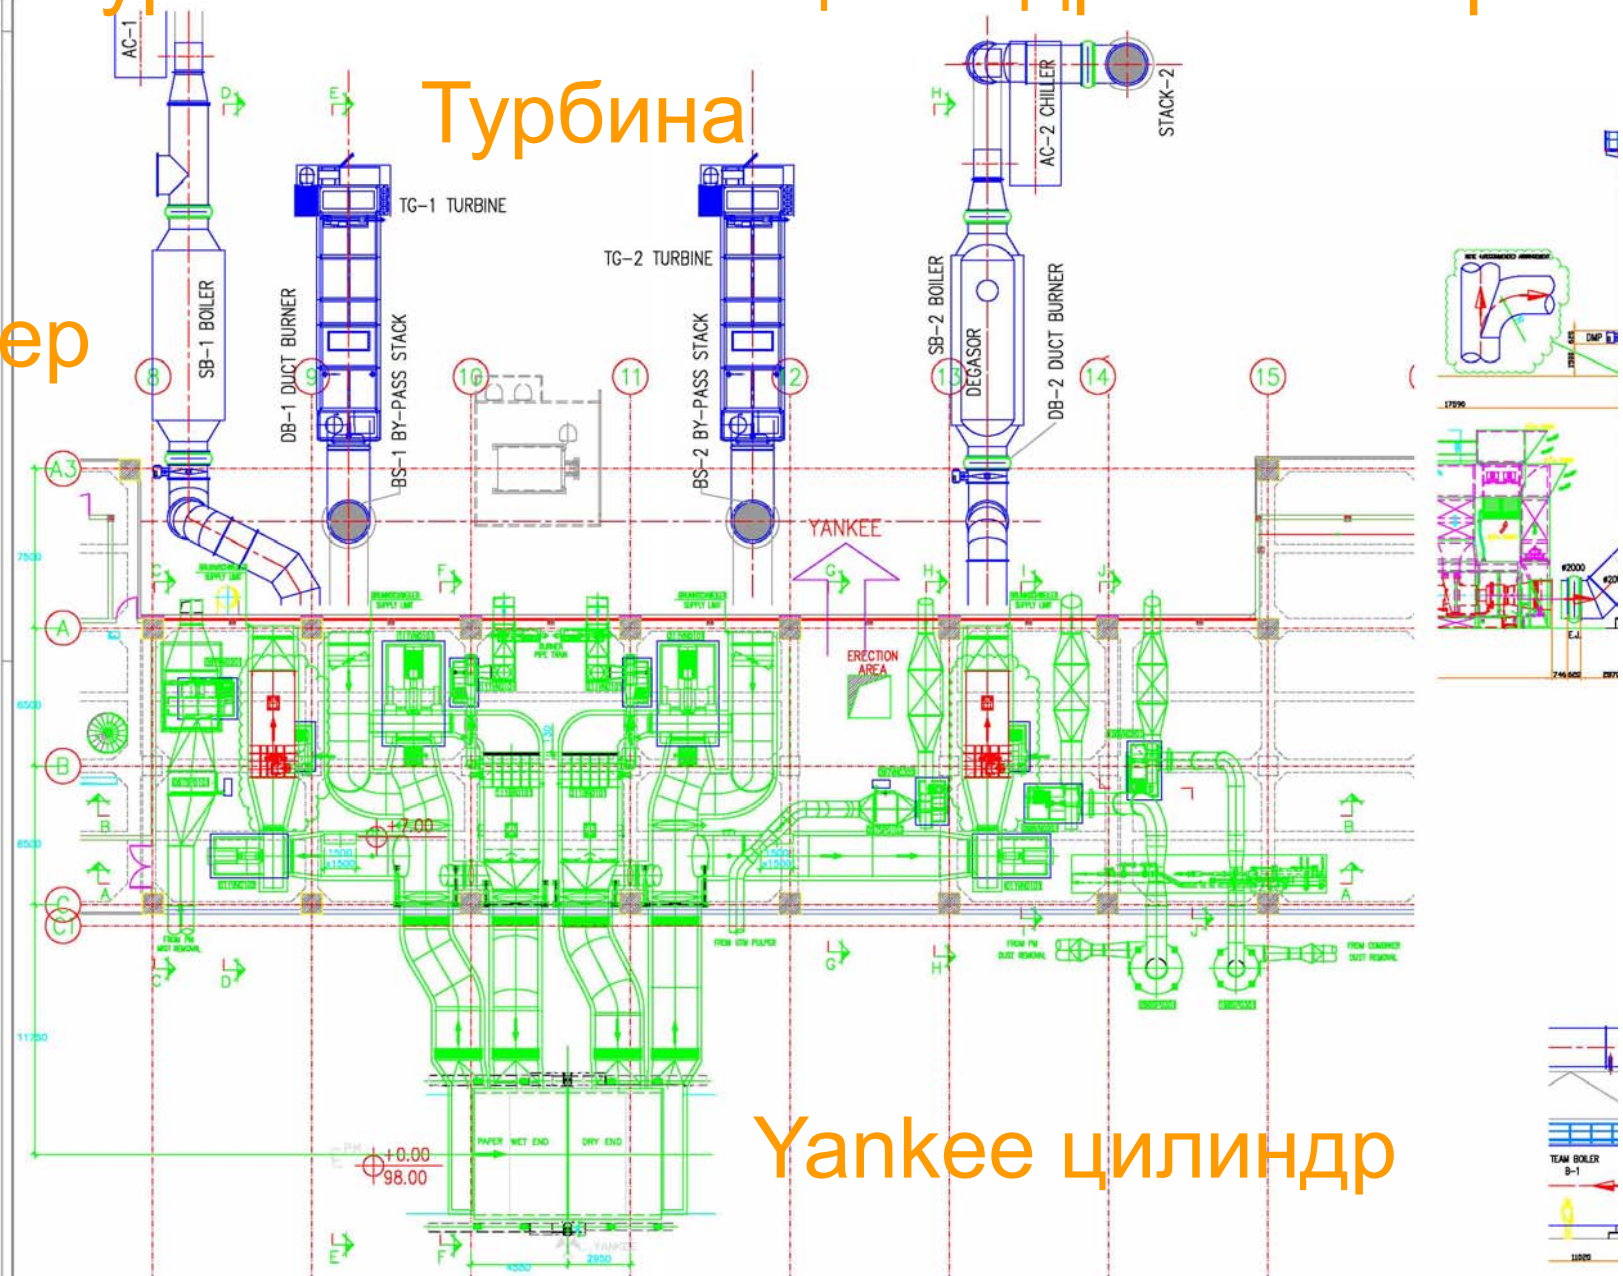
Турбина

ер

AC-1

D

E

TG-1 TURBINE

TG-2 TURBINE

H

AC-2 CHILLER

STACK-2

SB-1 BOILER

DB-1 DUCT BURNER

BS-1 BY-PASS STACK

BS-2 BY-PASS STACK

SB-2 BOILER

DEGASOR

DB-2 DUCT BURNER

8

9

10

11

12

13

14

15

A3

A

B

C

C1

YANKEE

ERECTION AREA

7500

6500

6500

11750

+7.00

+0.00

98.00

PAPER WET END

DRY END

C

D

E

F

G

H

I

J

17590

#2000

Yankee цилиндр

TEAM BOILER B-1

11020

4550

2950